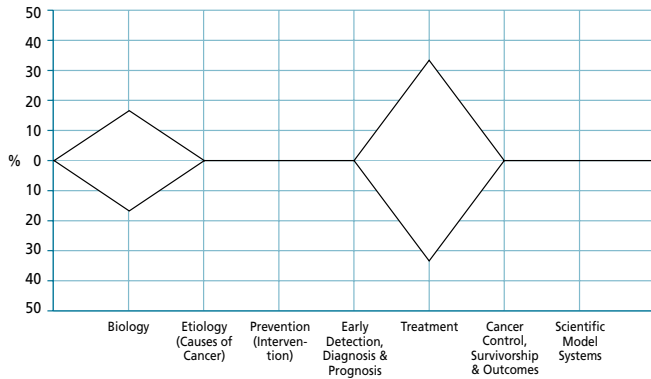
50
40
30
20
10
% 0
10
20
30
40
50

Biology

Etiology (Causes of Cancer)

Prevention (Intervention)

Early Detection, Diagnosis & Prognosis

Treatment

Cancer Control, Survivorship & Outcomes

Scientific Model Systems